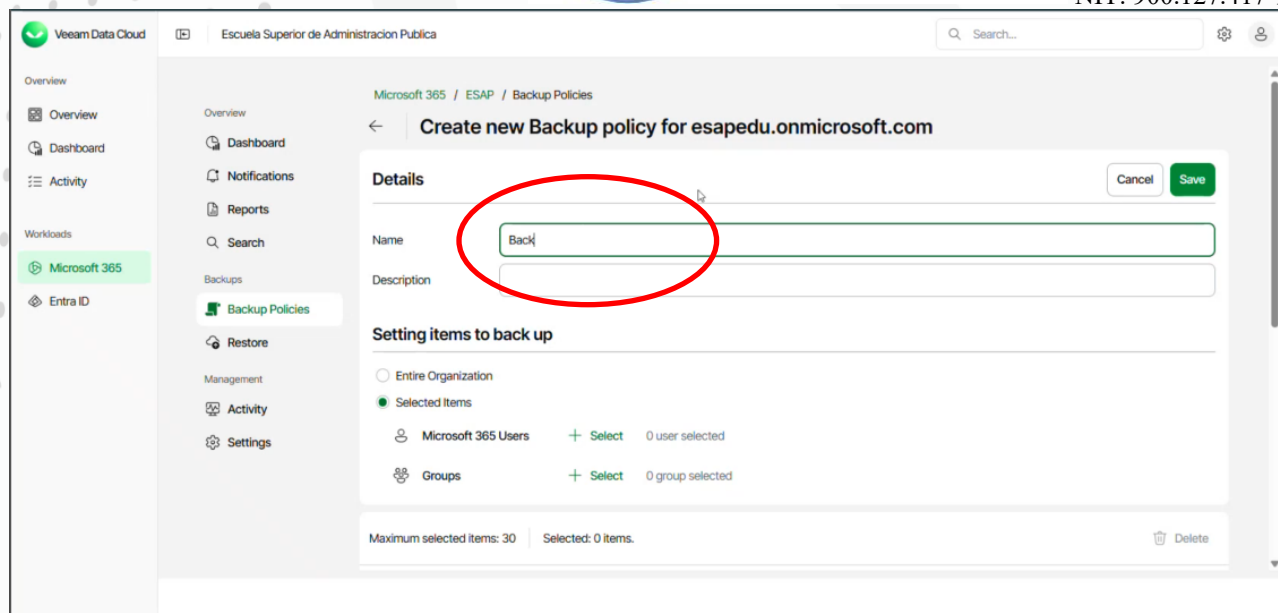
NIT: 900.127.417 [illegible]

Veeam Data Cloud

Escuela Superior de Administracion Publica

Search...

Overview

Overview

Dashboard

Activity

Workloads

Microsoft 365

Entra ID

Overview

Dashboard

Notifications

Reports

Search

Backups

Backup Policies

Restore

Management

Activity

Settings

Microsoft 365 / ESAP / Backup Policies

Create new Backup policy for esapedu.onmicrosoft.com

Details

Cancel

Save

Name

Back

Description

Setting items to back up

Entire Organization

Selected Items

Microsoft 365 Users

Select

0 user selected

Groups

Select

0 group selected

Maximum selected items: 30

Selected: 0 items.

Delete